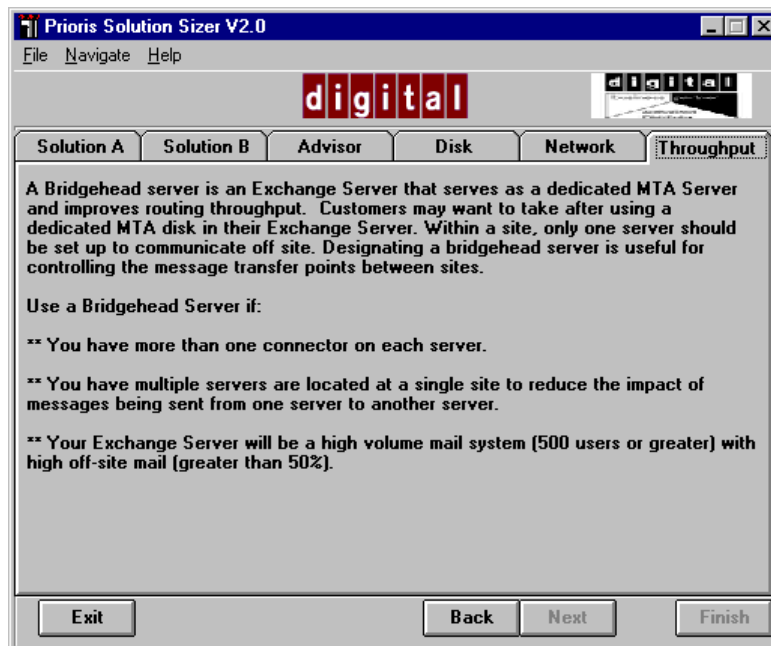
Prioris Solution Sizer V2.0

File Navigate Help

digital

digital

Solution A | Solution B | Advisor | Disk | Network | Throughput

A Bridgehead server is an Exchange Server that serves as a dedicated MTA Server and improves routing throughput. Customers may want to take after using a dedicated MTA disk in their Exchange Server. Within a site, only one server should be set up to communicate off site. Designating a bridgehead server is useful for controlling the message transfer points between sites.

Use a Bridgehead Server if:

** You have more than one connector on each server.

** You have multiple servers are located at a single site to reduce the impact of messages being sent from one server to another server.

** Your Exchange Server will be a high volume mail system (500 users or greater) with high off-site mail (greater than 50%).

Exit | Back | Next | Finish